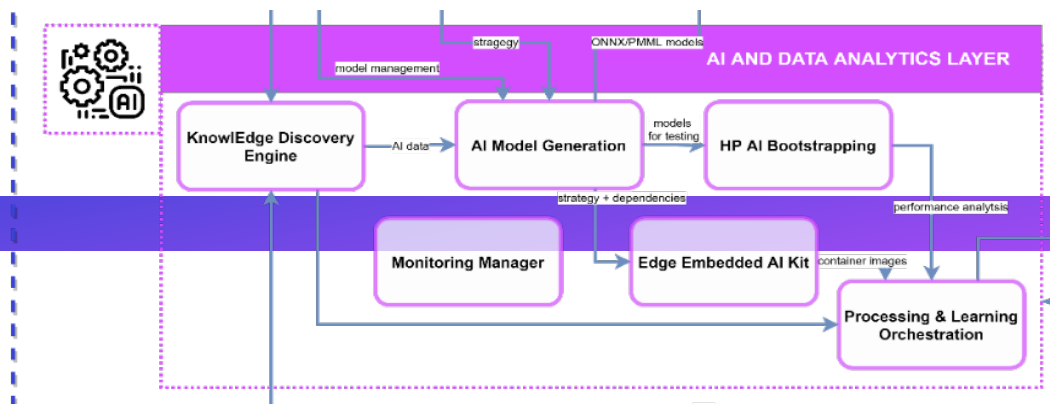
strategy

ONNX/PMML models

AI AND DATA ANALYTICS LAYER

model management

KnowlEdge Discovery Engine

AI data

AI Model Generation

models for testing

HP AI Bootstrapping

strategy + dependencies

performance analytsis

Monitoring Manager

Edge Embedded AI Kit

container images

Processing & Learning Orchestration